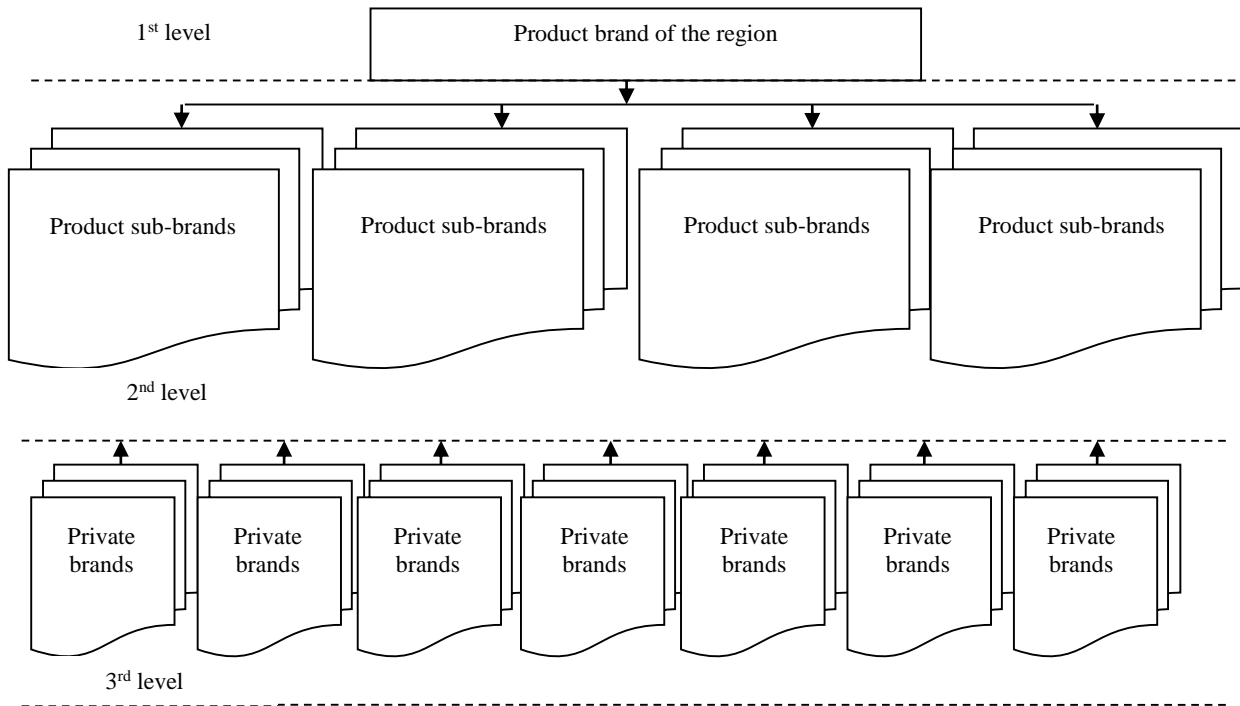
1$^{st}$ level

Product brand of the region

Product sub-brands

Product sub-brands

Product sub-brands

Product sub-brands

2$^{nd}$ level

Private brands

Private brands

Private brands

Private brands

Private brands

Private brands

Private brands

3$^{rd}$ level